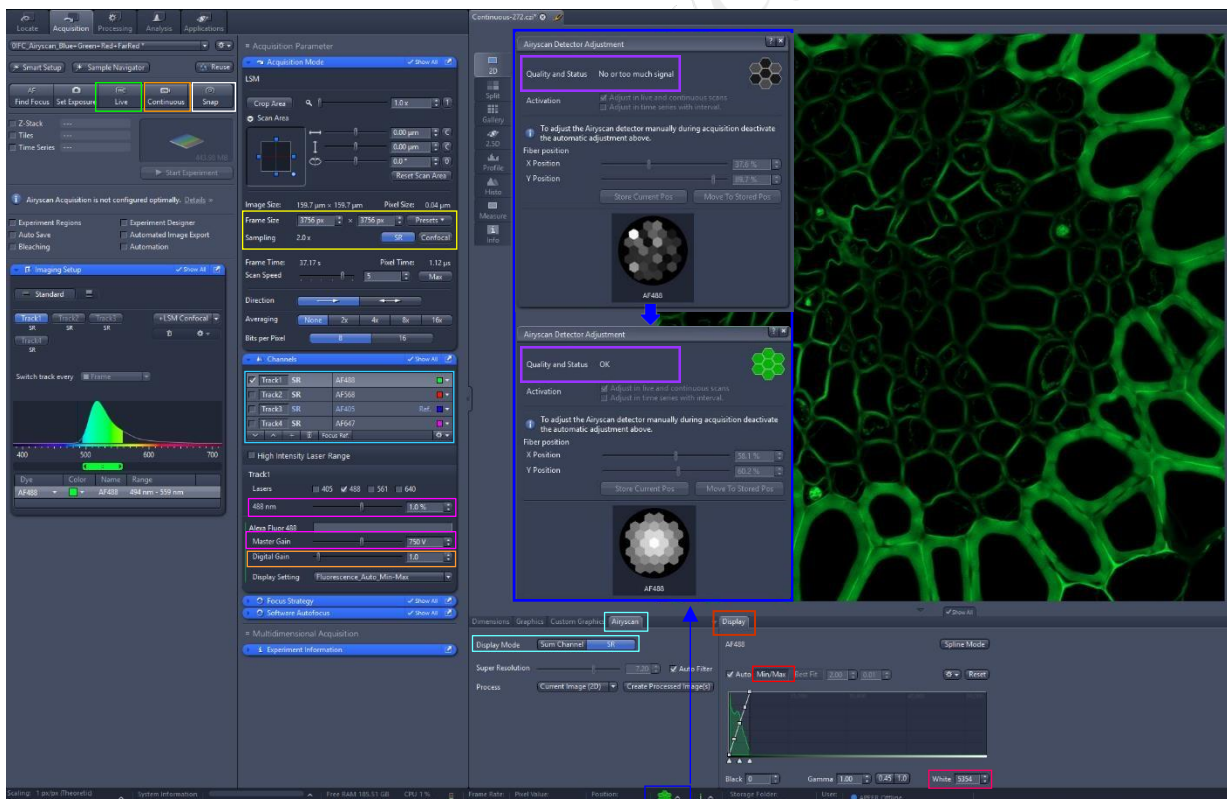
Locate Acquisition Processing Analysis Applications

OFC_Airyscan_Blue+Green+Red+FarRed *

Smart Setup Simple Navigator Reuse

AF Find Focus Set Exposure Live Continuous Snap

Z-Stack
Tiles
Time Series

Start Experiment

Airyscan Acquisition is not configured optimally. Details

Experiment Regions
Auto Save
Bleaching
Experiment Designer
Automated Image Export
Automation

Imaging Setup Show All

Standard

Track1 SR Track2 SR Track3 SR +LSM Confocal
Track1 SR

Switch track every Frame

400 500 600 700

| Dye | Color | Name | Range |
|---|---|---|---|
| AF488 | | AF488 | 494 nm - 559 nm |

Acquisition Parameter

Acquisition Mode Show All

LSM

Crop Area 1.0 x

Scan Area

0.00 µm
0.00 µm
0.0 °

Reset Scan Area

Image Size: 159.7 µm × 159.7 µm Pixel Size: 0.04 µm

Frame Size 3756 px × 3756 px Presets
Sampling 2.0 x SR Confocal

Frame Time: 37.17 s Pixel Time: 1.12 µs
Scan Speed 5 Max

Direction

Averaging None 2x 4x 8x 16x

Bits per Pixel 8 16

Channels Show All

| Track1 | SR | AF488 |
|---|---|---|
| Track2 | SR | AF568 |
| Track3 | SR | AF405 Ref. |
| Track4 | SR | AF647 |

Focus Ref.

High Intensity Laser Range

Track1

Lasers 405 488 561 640

488 nm 1.0 %

Alexa Fluor 488

Master Gain 750 V

Digital Gain 1.0

Display Setting Fluorescence_Auto_Min-Max

Focus Strategy Show All
Software Autofocus Show All

Multidimensional Acquisition

Experiment Information

Continuous-272.czi*

2D Split Gallery 2.5D Profile Histo Measure Info

Airyscan Detector Adjustment

Quality and Status No or too much signal

Activation Adjust in live and continuous scans Adjust in time series with interval

To adjust the Airyscan detector manually during acquisition deactivate the automatic adjustment above.

Fiber position
X Position 37.6 %
Y Position 85.7 %

Store Current Pos Move To Stored Pos

AF488

Airyscan Detector Adjustment

Quality and Status OK

Activation Adjust in live and continuous scans Adjust in time series with interval

To adjust the Airyscan detector manually during acquisition deactivate the automatic adjustment above.

Fiber position
X Position 58.1 %
Y Position 60.2 %

Store Current Pos Move To Stored Pos

AF488

Show All

Dimensions Graphics Custom Graphics Airyscan Display

Display Mode Sum Channel SR

Super Resolution 7.20 Auto Filter

Process Current Image (2D) Create Processed Image(s)

AF488 Spline Mode

Auto Min/Max Best Fit 2.00 0.01 Reset

Black 0 Gamma 1.00 0.45 1.0 White 5354

Scaling: 1 px/px (Theoretic) System Information Free RAM 185.51 GB CPU 1% Frame Rate: Pixel Value: Position: Storage Folder: User: Offline